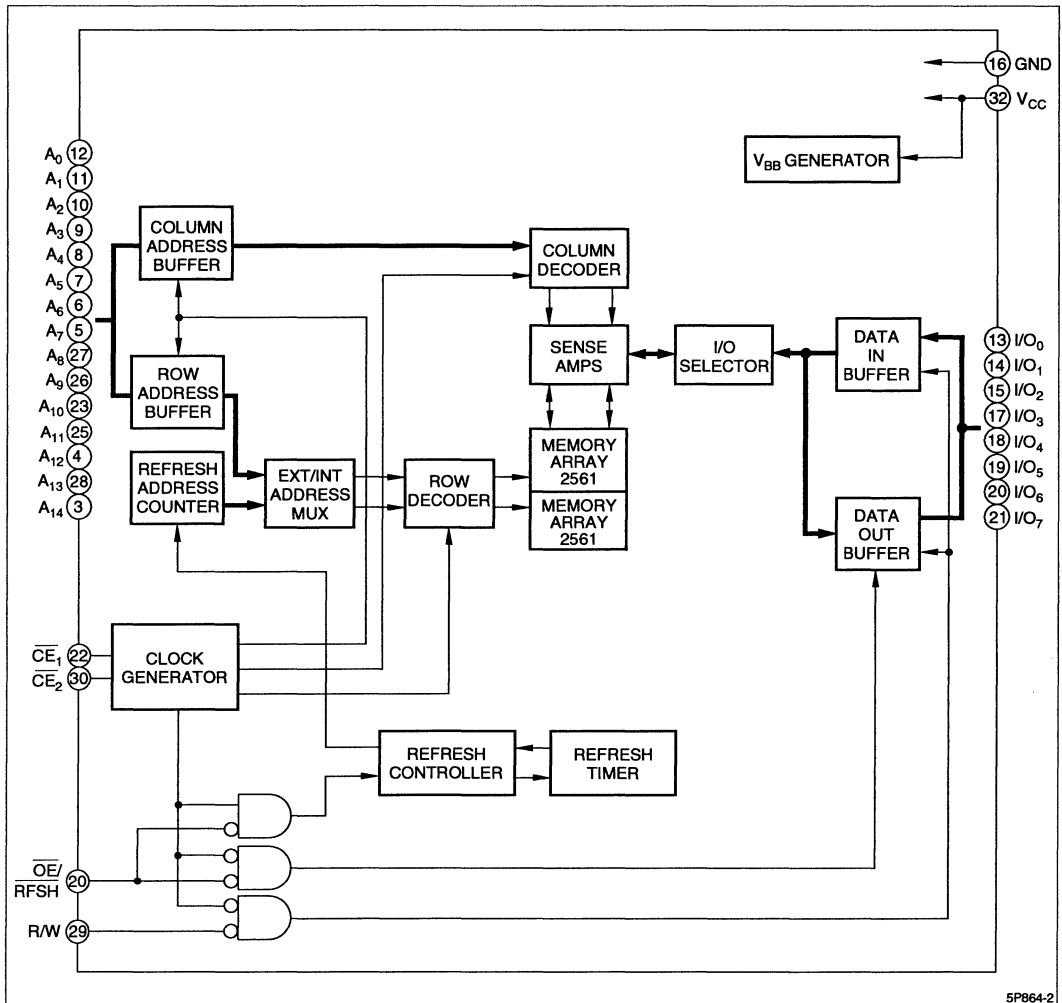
16 GND
32 $V_{CC}$
$V_{BB}$ GENERATOR

$A_0$ 12
$A_1$ 11
$A_2$ 10
$A_3$ 9
$A_4$ 8
$A_5$ 7
$A_6$ 6
$A_7$ 5
$A_8$ 27
$A_9$ 26
$A_{10}$ 23
$A_{11}$ 25
$A_{12}$ 4
$A_{13}$ 28
$A_{14}$ 3

COLUMN ADDRESS BUFFER
COLUMN DECODER
SENSE AMPS
I/O SELECTOR
DATA IN BUFFER
ROW ADDRESS BUFFER
MEMORY ARRAY 2561
MEMORY ARRAY 2561
REFRESH ADDRESS COUNTER
EXT/INT ADDRESS MUX
ROW DECODER
DATA OUT BUFFER

13 $I/O_0$
14 $I/O_1$
15 $I/O_2$
17 $I/O_3$
18 $I/O_4$
19 $I/O_5$
20 $I/O_6$
21 $I/O_7$

$\overline{CE}_1$ 22
$\overline{CE}_2$ 30
CLOCK GENERATOR
REFRESH CONTROLLER
REFRESH TIMER

$\overline{OE}$/ $\overline{RFSH}$ 20
R/W 29

5P864-2